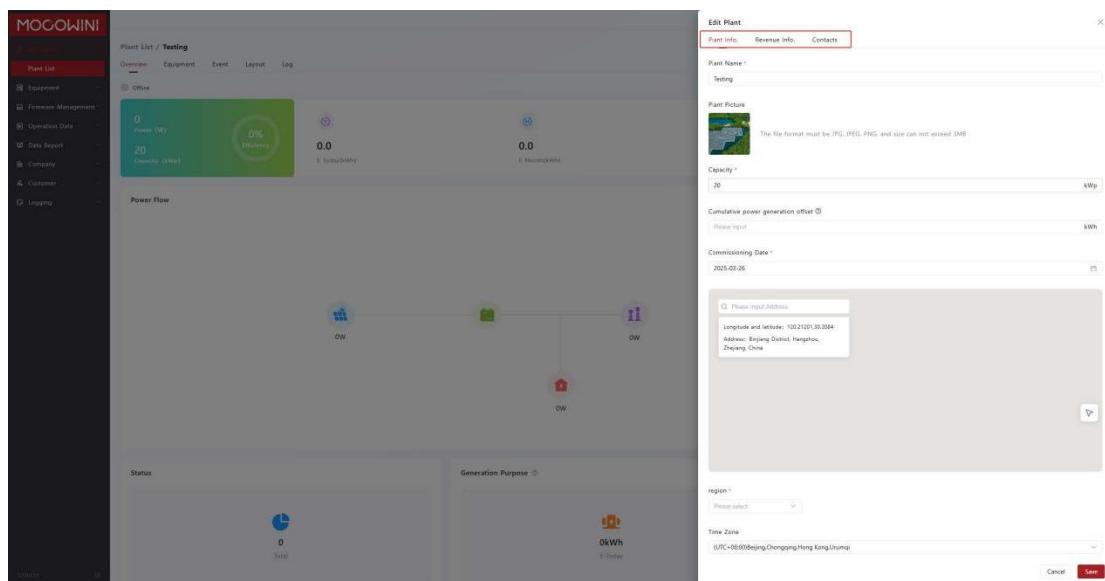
MOCOWIN

Plant List
Equipment
Firmware Management
Operation Data
Data Report
Company
Customer
Logging

Plant List / Testing

Overview Equipment Event Layout Log

Offline

0
Power (W)
20
Capacity (kWp)
0%
Efficiency

0.0
E-Today(kWh)

0.0
E-Month(kWh)

Power Flow

0W
0W
0W

Status
0
Total

Generation Purpose
0kWh
E-Today

Edit Plant

Plant Info. Revenue Info. Contacts

Plant Name *
Testing

Plant Picture
The file format must be JPG, JPEG, PNG, and size can not exceed 3MB

Capacity *
20 kWp

Cumulative power generation offset
Please input kWh

Commissioning Date *
2025-03-26

Please input Address
Longitude and latitude: 120.21201,30.2084
Address: Binjiang District, Hangzhou, Zhejiang, China

region *
Please select

Time Zone
(UTC+08:00)Beijing,Chongqing,Hong Kong,Urumqi

Cancel Save